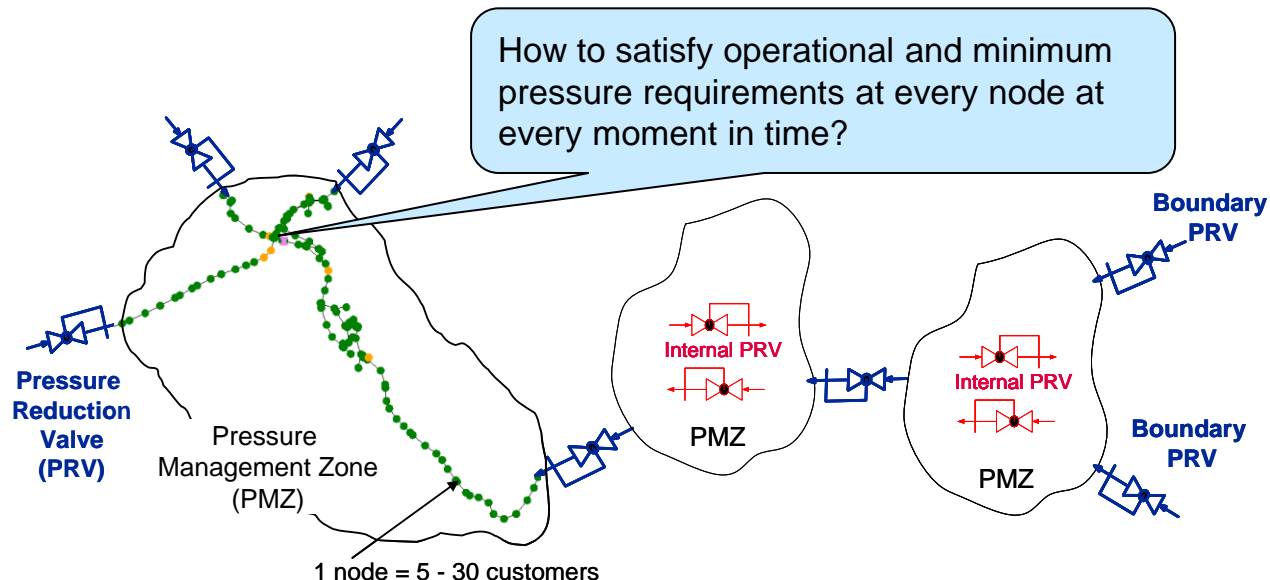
How to satisfy operational and minimum pressure requirements at every node at every moment in time?

Boundary PRV

Internal PRV

Internal PRV

PMZ

PMZ

Boundary PRV

Pressure Reduction Valve (PRV)

Pressure Management Zone (PMZ)

1 node = 5 - 30 customers